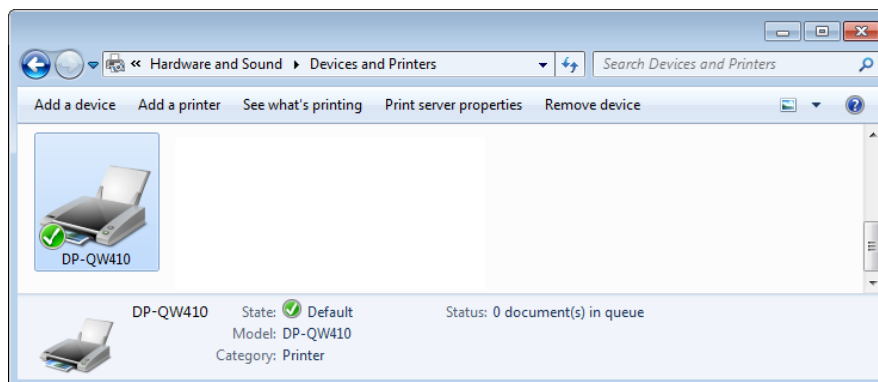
« Hardware and Sound ▸ Devices and Printers

Search Devices and Printers

Add a device Add a printer See what's printing Print server properties Remove device

DP-QW410

DP-QW410 State: Default
Model: DP-QW410
Category: Printer

Status: 0 document(s) in queue